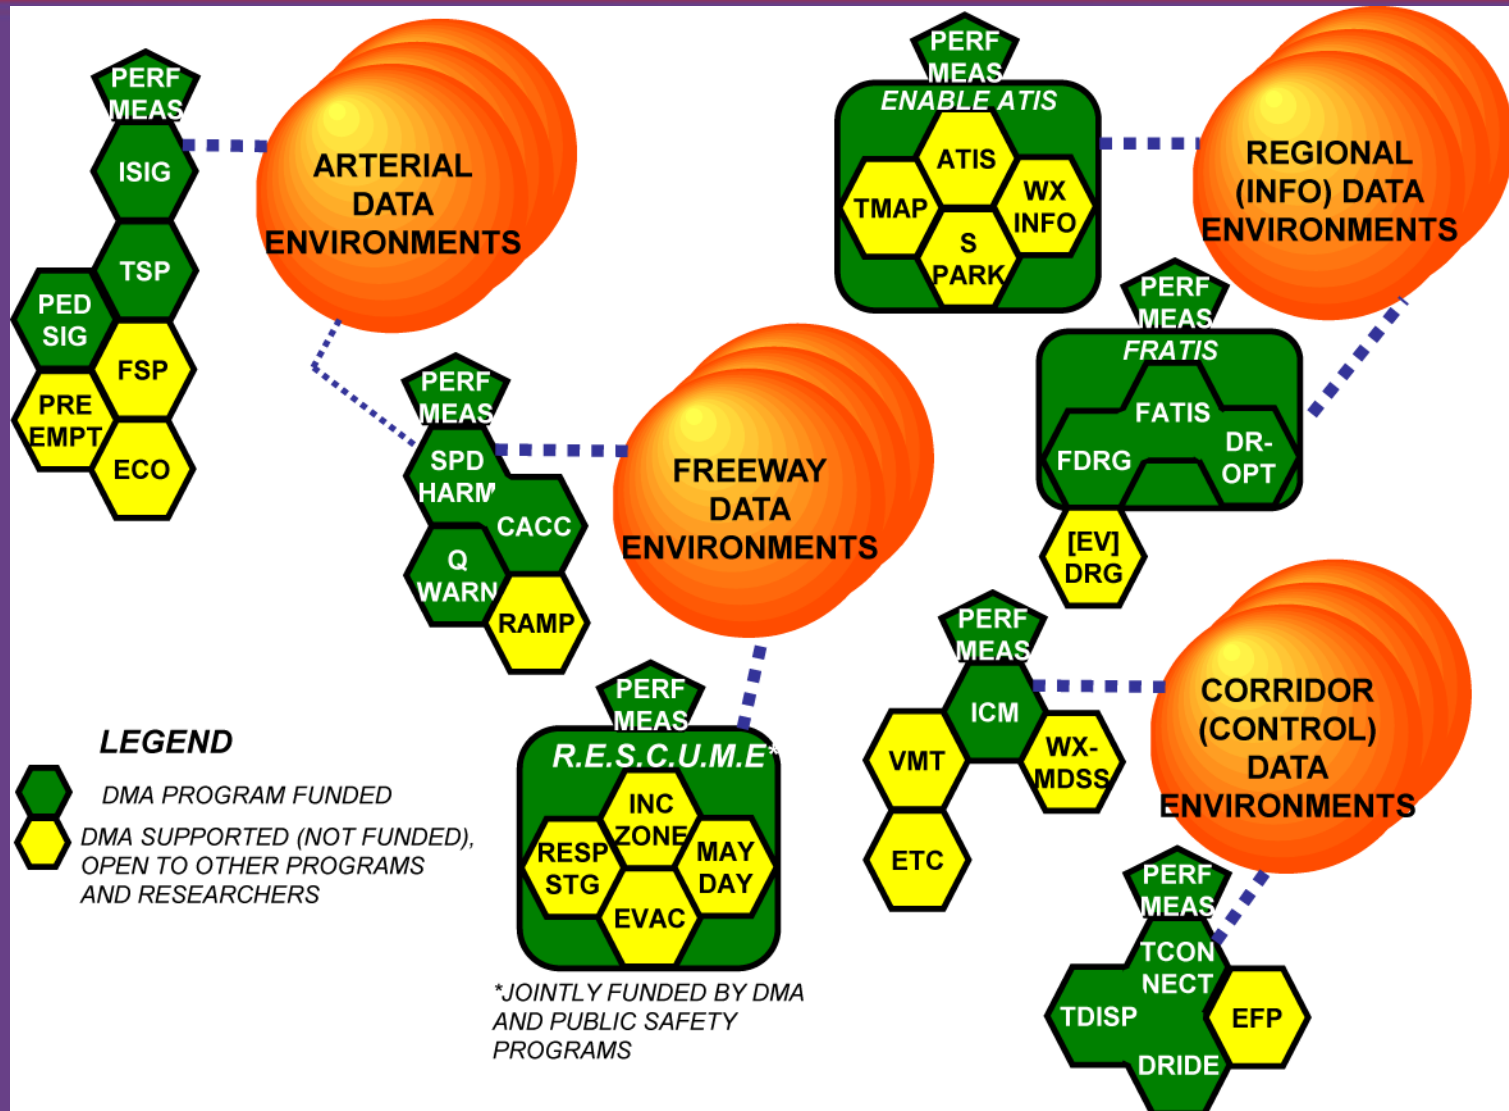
PERF MEAS

ISIG

TSP

PED SIG

FSP

PRE EMPT

ECO

ARTERIAL DATA ENVIRONMENTS

PERF MEAS

SPD HARM

CACC

Q WARN

RAMP

FREEWAY DATA ENVIRONMENTS

PERF MEAS

ENABLE ATIS

ATIS

TMAP

WX INFO

S PARK

REGIONAL (INFO) DATA ENVIRONMENTS

PERF MEAS

FRATIS

FATIS

FDRG

DR-OPT

[EV] DRG

PERF MEAS

ICM

VMT

WX-MDSS

ETC

CORRIDOR (CONTROL) DATA ENVIRONMENTS

PERF MEAS

TCON NECT

TDISP

EFP

DRIDE

PERF MEAS

R.E.S.C.U.M.E*

INC ZONE

RESP STG

MAY DAY

EVAC

*JOINTLY FUNDED BY DMA AND PUBLIC SAFETY PROGRAMS

LEGEND

DMA PROGRAM FUNDED

DMA SUPPORTED (NOT FUNDED), OPEN TO OTHER PROGRAMS AND RESEARCHERS